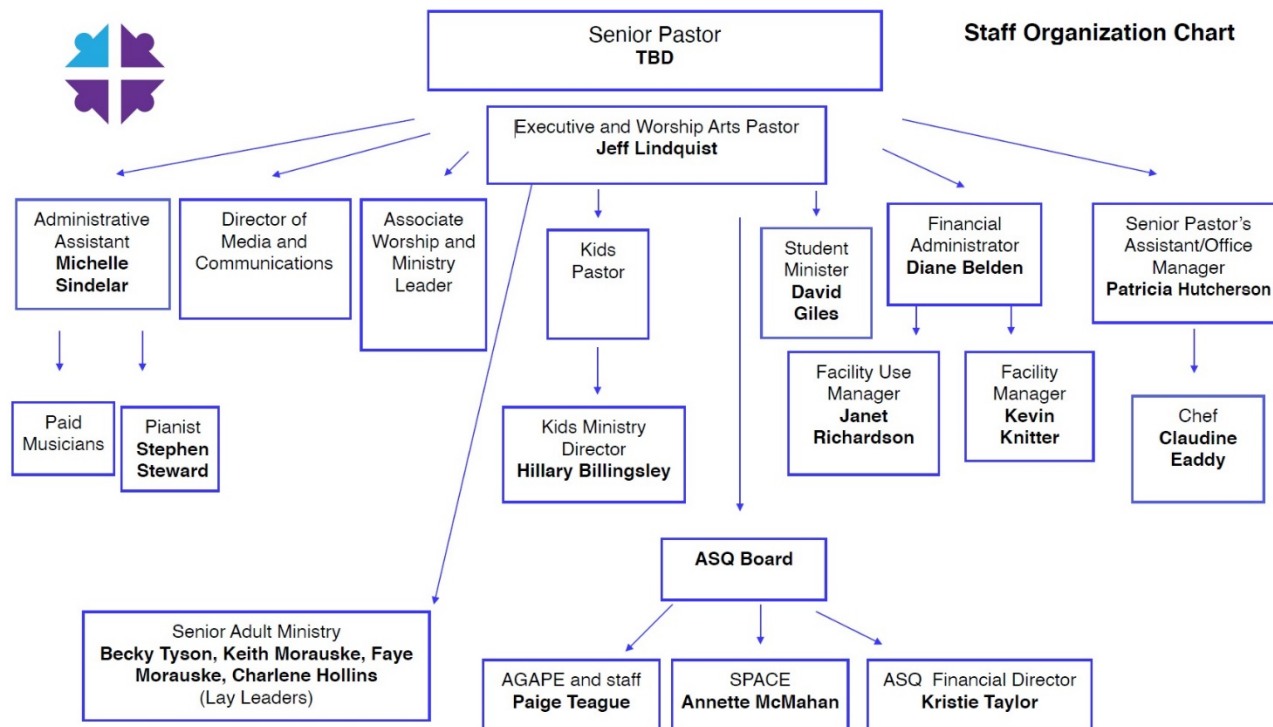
Staff Organization Chart

Senior Pastor
**TBD**

Executive and Worship Arts Pastor
**Jeff Lindquist**

Administrative Assistant
**Michelle Sindelar**

Director of Media and Communications

Associate Worship and Ministry Leader

Kids Pastor

Student Minister
**David Giles**

Financial Administrator
**Diane Belden**

Senior Pastor's Assistant/Office Manager
**Patricia Hutcherson**

Paid Musicians

Pianist
**Stephen Steward**

Kids Ministry Director
**Hillary Billingsley**

Facility Use Manager
**Janet Richardson**

Facility Manager
**Kevin Knitter**

Chef
**Claudine Eaddy**

**ASQ Board**

Senior Adult Ministry
**Becky Tyson, Keith Morauske, Faye Morauske, Charlene Hollins**
(Lay Leaders)

AGAPE and staff
**Paige Teague**

SPACE
**Annette McMahan**

ASQ Financial Director
**Kristie Taylor**